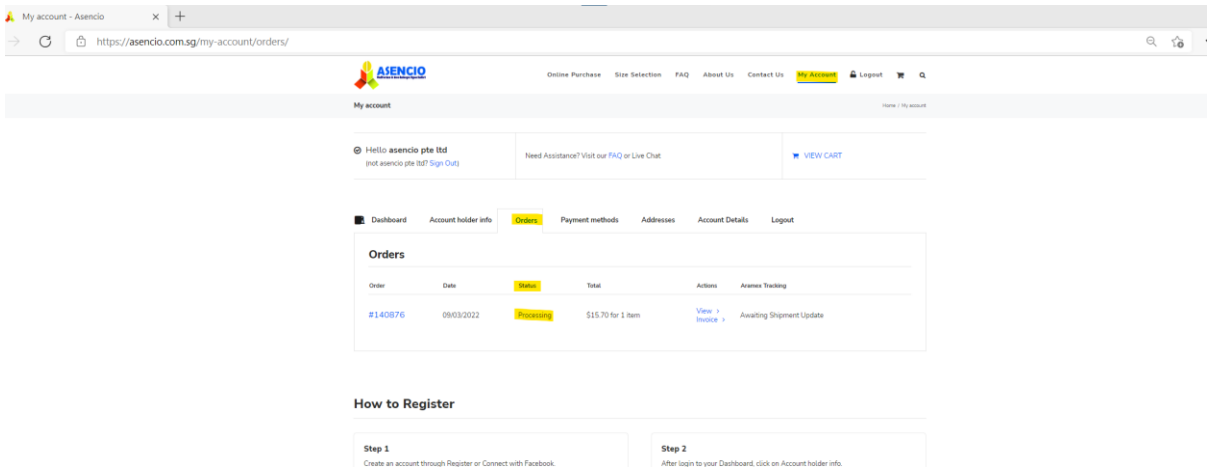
My account - Asencio × +

https://asencio.com.sg/my-account/orders/

ASENCIO

Online Purchase Size Selection FAQ About Us Contact Us My Account Logout

My account

Home / My account

Hello asencio pte ltd
(not asencio pte ltd? Sign Out)

Need Assistance? Visit our FAQ or Live Chat

VIEW CART

Dashboard Account holder info Orders Payment methods Addresses Account Details Logout

Orders

| Order | Date | Status | Total | Actions | Aramex Tracking |
|---|---|---|---|---|---|
| #140876 | 09/03/2022 | Processing | $15.70 for 1 item | View › Invoice › | Awaiting Shipment Update |

How to Register

Step 1
Create an account through Register or Connect with Facebook.

Step 2
After login to your Dashboard, click on Account holder info.